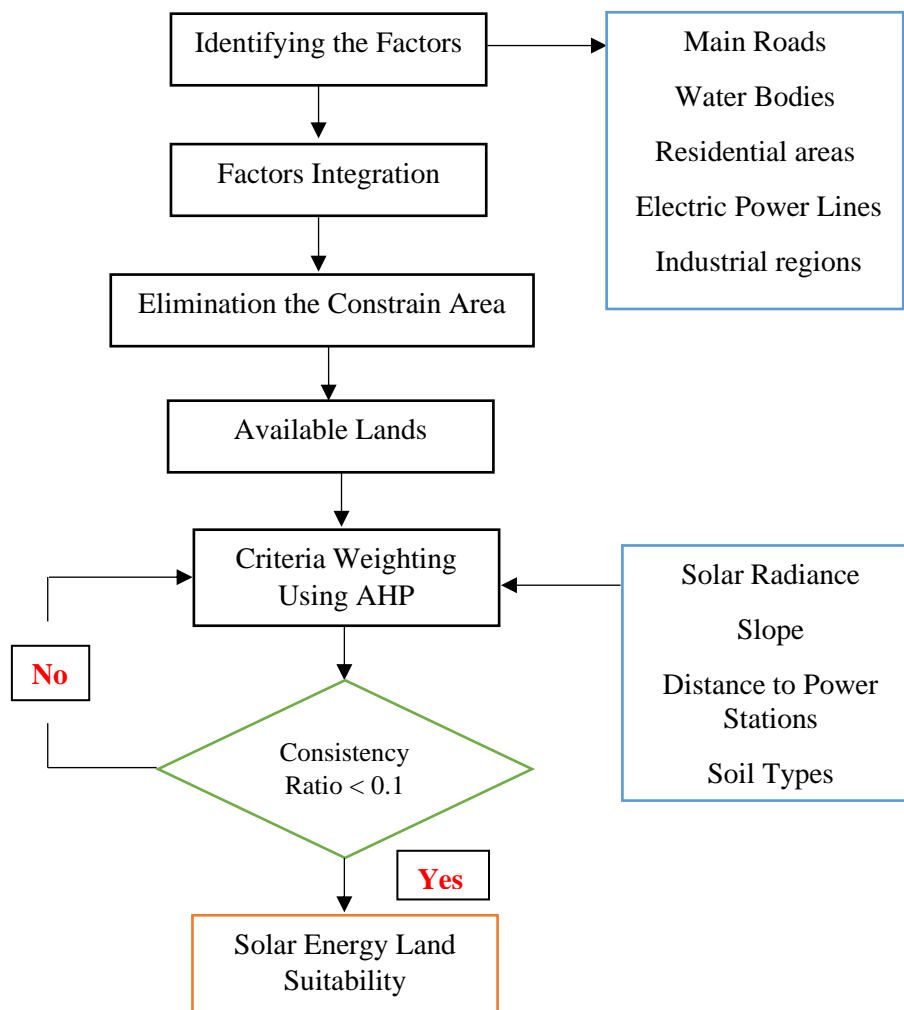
Identifying the Factors

Main Roads

Water Bodies

Residential areas

Electric Power Lines

Industrial regions

Factors Integration

Elimination the Constrain Area

Available Lands

Criteria Weighting Using AHP

Solar Radiance

Slope

Distance to Power Stations

Soil Types

No

Consistency Ratio < 0.1

Yes

Solar Energy Land Suitability